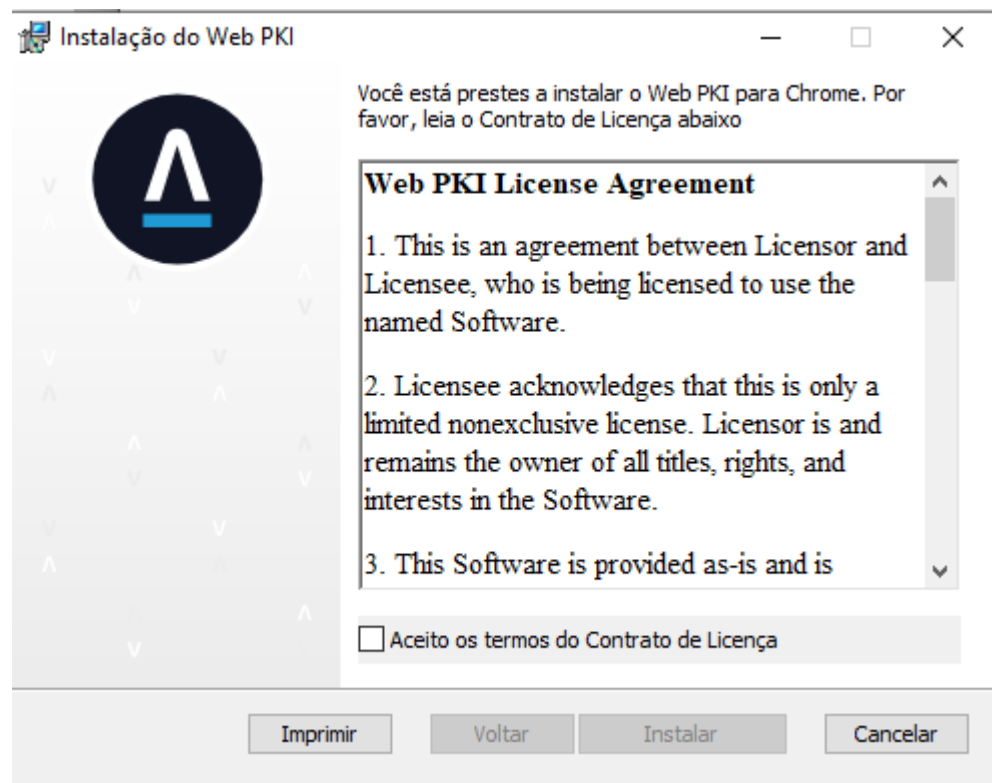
Instalação do Web PKI

Você está prestes a instalar o Web PKI para Chrome. Por favor, leia o Contrato de Licença abaixo

Web PKI License Agreement

1. This is an agreement between Licensor and Licensee, who is being licensed to use the named Software.

2. Licensee acknowledges that this is only a limited nonexclusive license. Licensor is and remains the owner of all titles, rights, and interests in the Software.

3. This Software is provided as-is and is

Aceito os termos do Contrato de Licença

Imprimir Voltar Instalar Cancelar